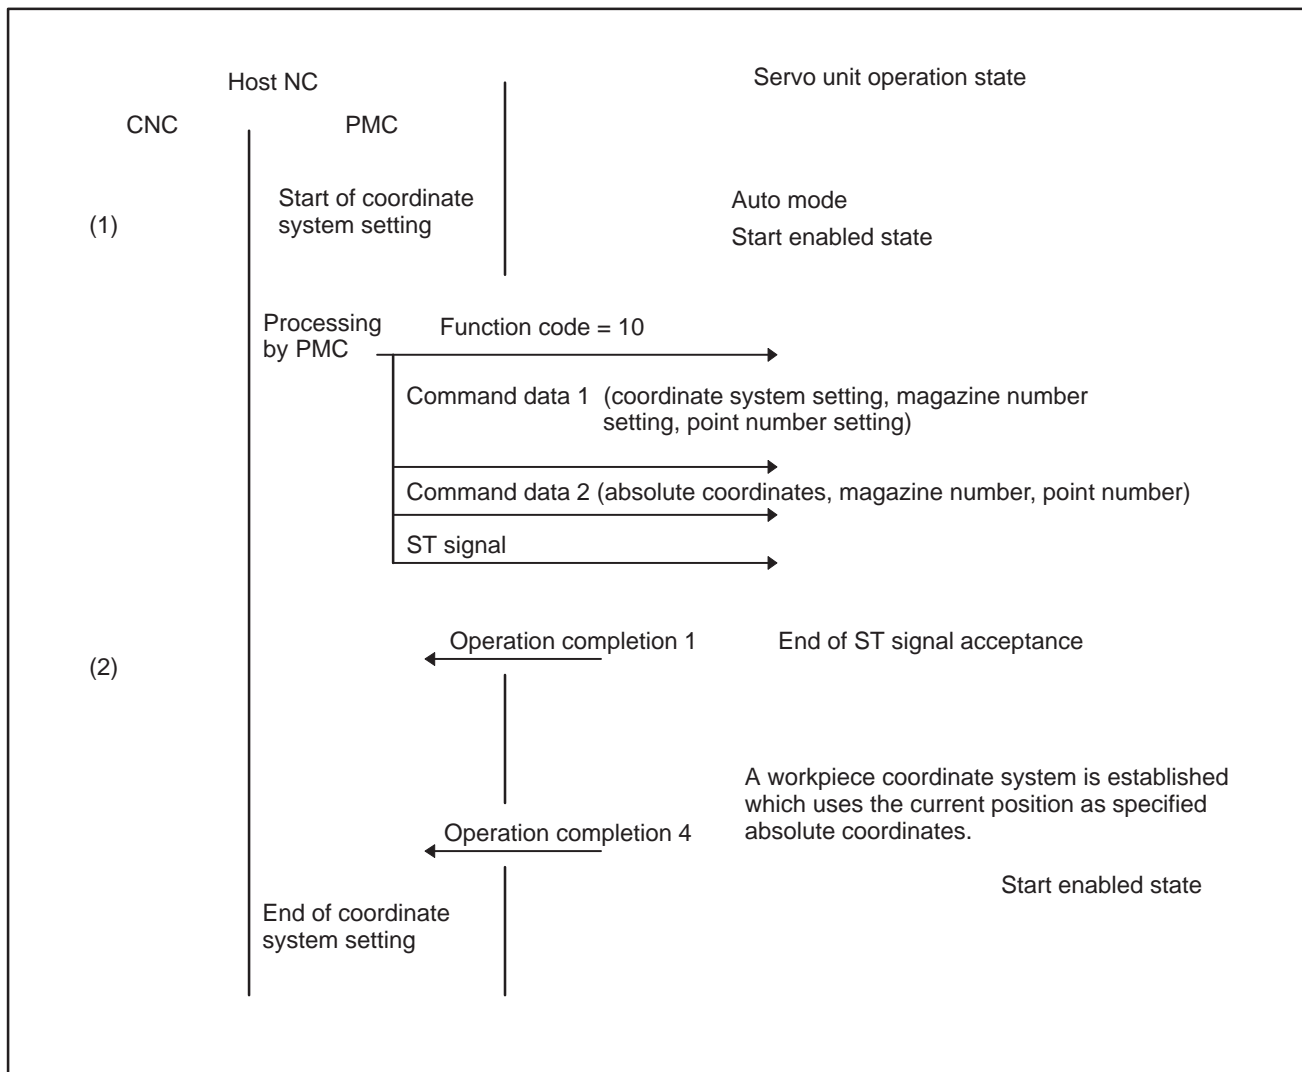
Host NC

Servo unit operation state

CNC

PMC

(1)

Start of coordinate system setting

Auto mode

Start enabled state

Processing by PMC

Function code = 10

Command data 1 (coordinate system setting, magazine number setting, point number setting)

Command data 2 (absolute coordinates, magazine number, point number)

ST signal

(2)

Operation completion 1

End of ST signal acceptance

A workpiece coordinate system is established which uses the current position as specified absolute coordinates.

Operation completion 4

Start enabled state

End of coordinate system setting